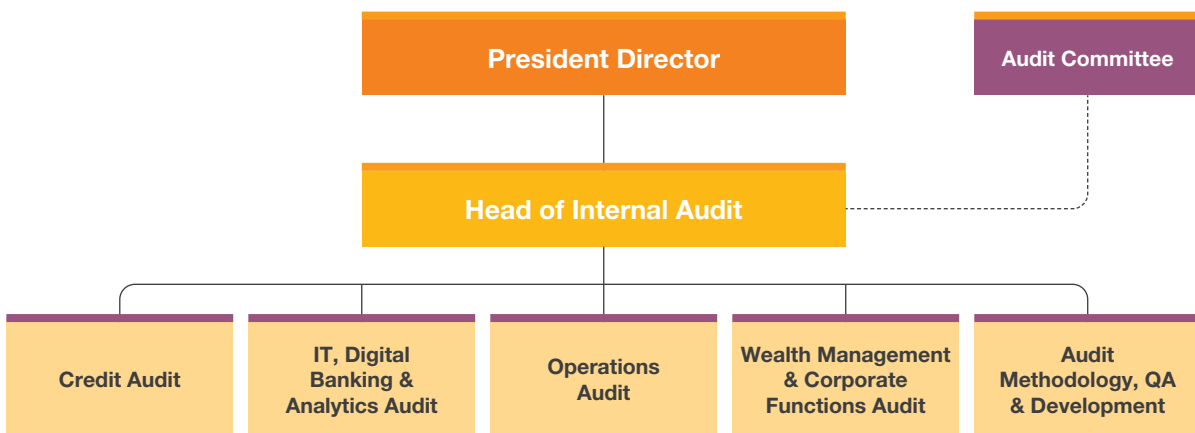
President Director

Audit Committee

Head of Internal Audit

Credit Audit

IT, Digital Banking & Analytics Audit

Operations Audit

Wealth Management & Corporate Functions Audit

Audit Methodology, QA & Development